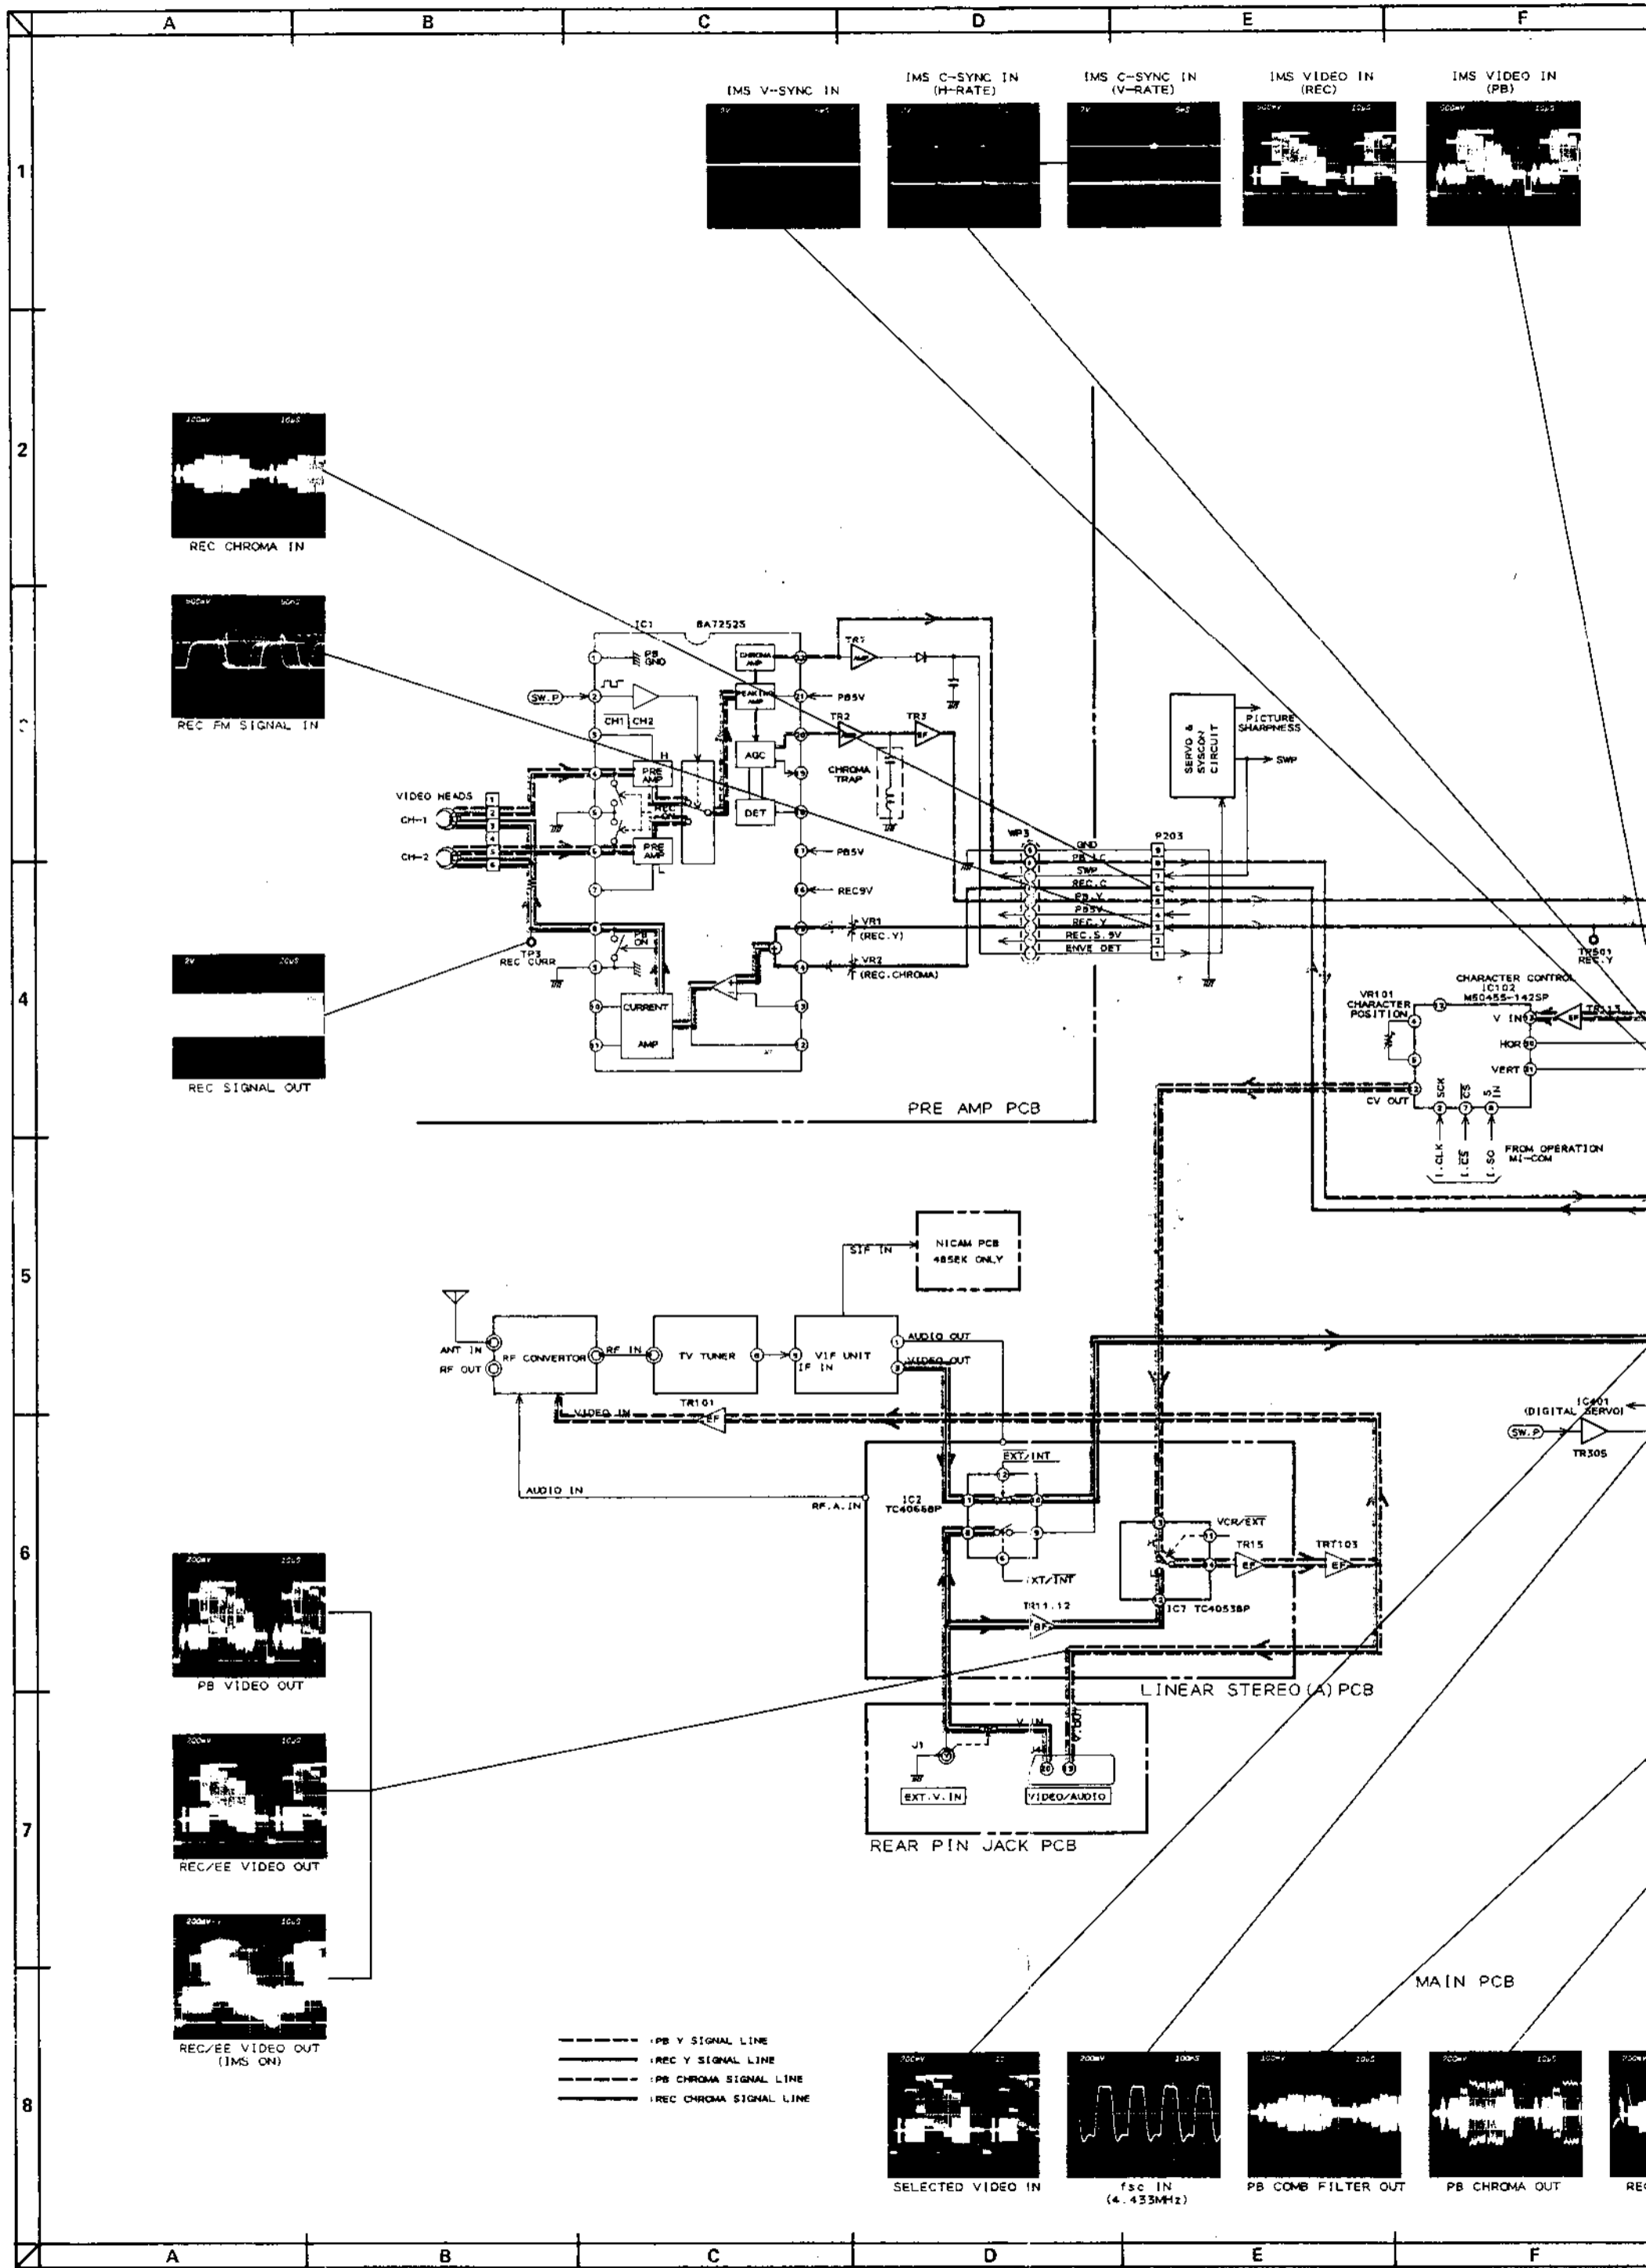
A B C D E F

1 2 3 4 5 6 7 8

IMS V-SYNC IN

IMS C-SYNC IN (H-RATE)

IMS C-SYNC IN (V-RATE)

IMS VIDEO IN (REC)

IMS VIDEO IN (PB)

REC CHROMA IN

REC FM SIGNAL IN

REC SIGNAL OUT

IC1 BA7252S

PB GND

SW.P

CH1 CH2

CHROMA AMP

PEAKING AMP

AGC

DET

PB5V

TR1 AMP

TR2

TR3 EF

CHROMA TRAP

PICTURE SHARPNESS

SERVO & SYSCON CIRCUIT

SWP

VIDEO HEADS

CH-1

CH-2

PRE AMP

PRE AMP

H

L

REC

PB ON

TP3 REC CURR

CURRENT AMP

PB5V

REC9V

VR1 (REC.Y)

VR2 (REC.CHROMA)

WP3

P203

GND

PB.C

SWP

REC.C

PB.Y

PB5V

REC.Y

REC.S.9V

ENVE DET

TP601 REC.Y

PRE AMP PCB

VR101 CHARACTER POSITION

CHARACTER CONTROL IC102 M50455-142SP

V IN

HOR

VERT

CV OUT

SCK

CS

S IN

(.CLK

(.CS

(.SO

FROM OPERATION MI-COM

TR113

NICAM PCB 485EK ONLY

SIF IN

ANT IN

RF OUT

RF CONVERTOR

RF IN

TV TUNER

VIF UNIT

IF IN

AUDIO OUT

VIDEO OUT

TR101

VIDEO IN

EF

AUDIO IN

RF.A.IN

IC2 TC4066BP

EXT/INT

EXT/INT

VCR/EXT

TR15

TRT103

EF

EF

IC7 TC4053BP

TR11,12

EF

IC401 (DIGITAL SERVO)

SW.P

TR305

LINEAR STEREO (A) PCB

J1

V.IN

V.OUT

EXT.V.IN

VIDEO/AUDIO

REAR PIN JACK PCB

PB VIDEO OUT

REC/EE VIDEO OUT

REC/EE VIDEO OUT (IMS ON)

:PB Y SIGNAL LINE

:REC Y SIGNAL LINE

:PB CHROMA SIGNAL LINE

:REC CHROMA SIGNAL LINE

MAIN PCB

SELECTED VIDEO IN

fsc IN (4.433MHz)

PB COMB FILTER OUT

PB CHROMA OUT

REC